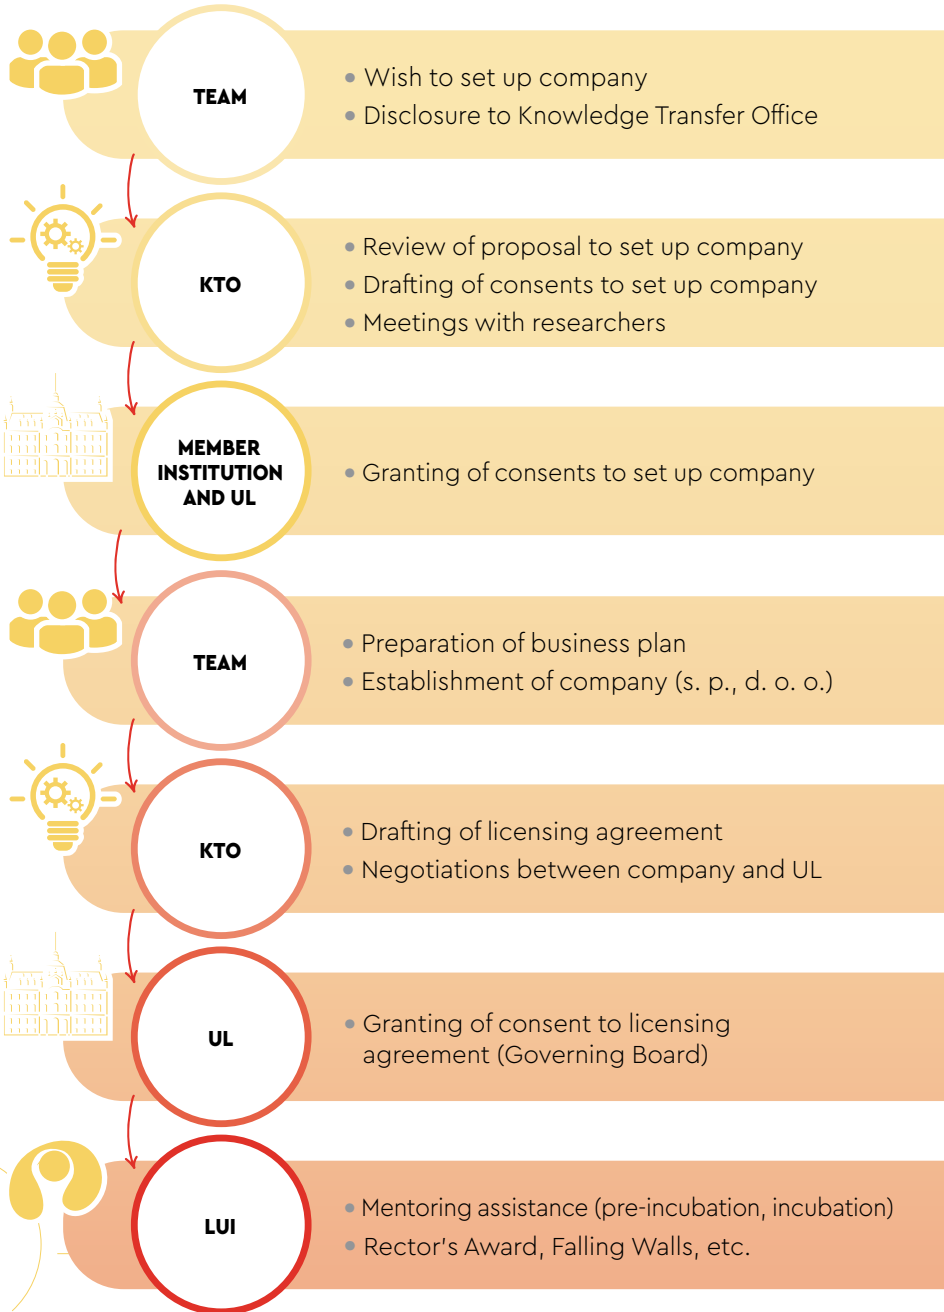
TEAM

• Wish to set up company
• Disclosure to Knowledge Transfer Office

KTO

• Review of proposal to set up company
• Drafting of consents to set up company
• Meetings with researchers

MEMBER INSTITUTION AND UL

• Granting of consents to set up company

TEAM

• Preparation of business plan
• Establishment of company (s. p., d. o. o.)

KTO

• Drafting of licensing agreement
• Negotiations between company and UL

UL

• Granting of consent to licensing agreement (Governing Board)

LUI

• Mentoring assistance (pre-incubation, incubation)
• Rector's Award, Falling Walls, etc.